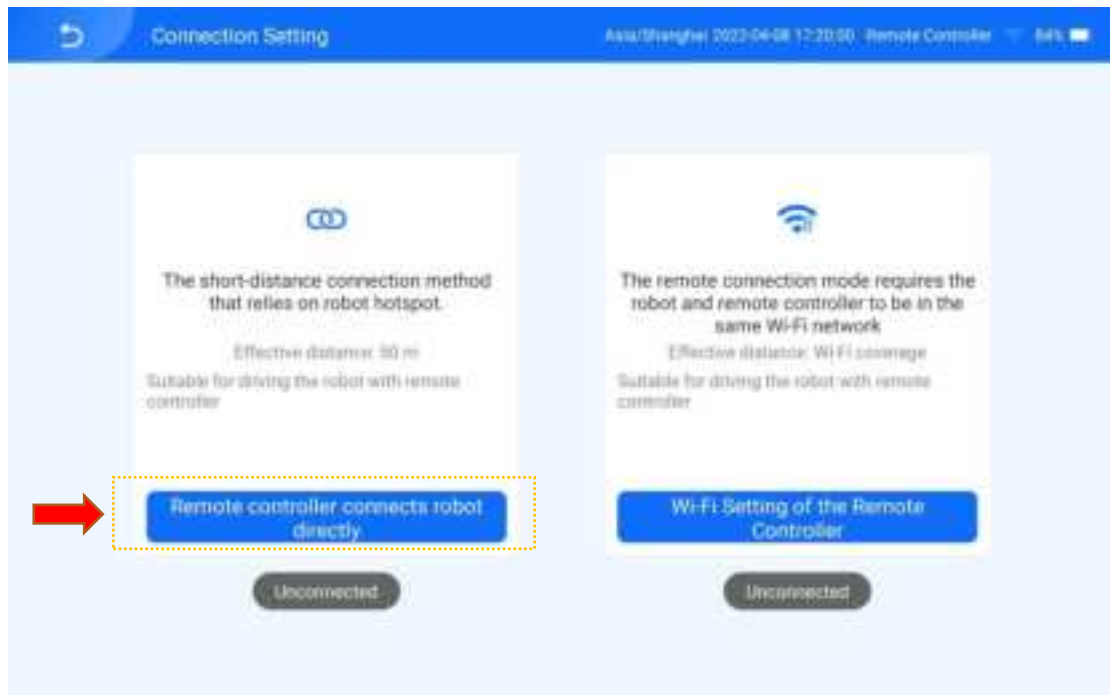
Connection Setting

Asia/Shanghai 2022-04-08 17:20:00 Remote Controller 84%

The short-distance connection method that relies on robot hotspot.

Effective distance: 50 m

Suitable for driving the robot with remote controller

Remote controller connects robot directly

Unconnected

The remote connection mode requires the robot and remote controller to be in the same Wi-Fi network

Effective distance: Wi-Fi coverage

Suitable for driving the robot with remote controller

Wi-Fi Setting of the Remote Controller

Unconnected